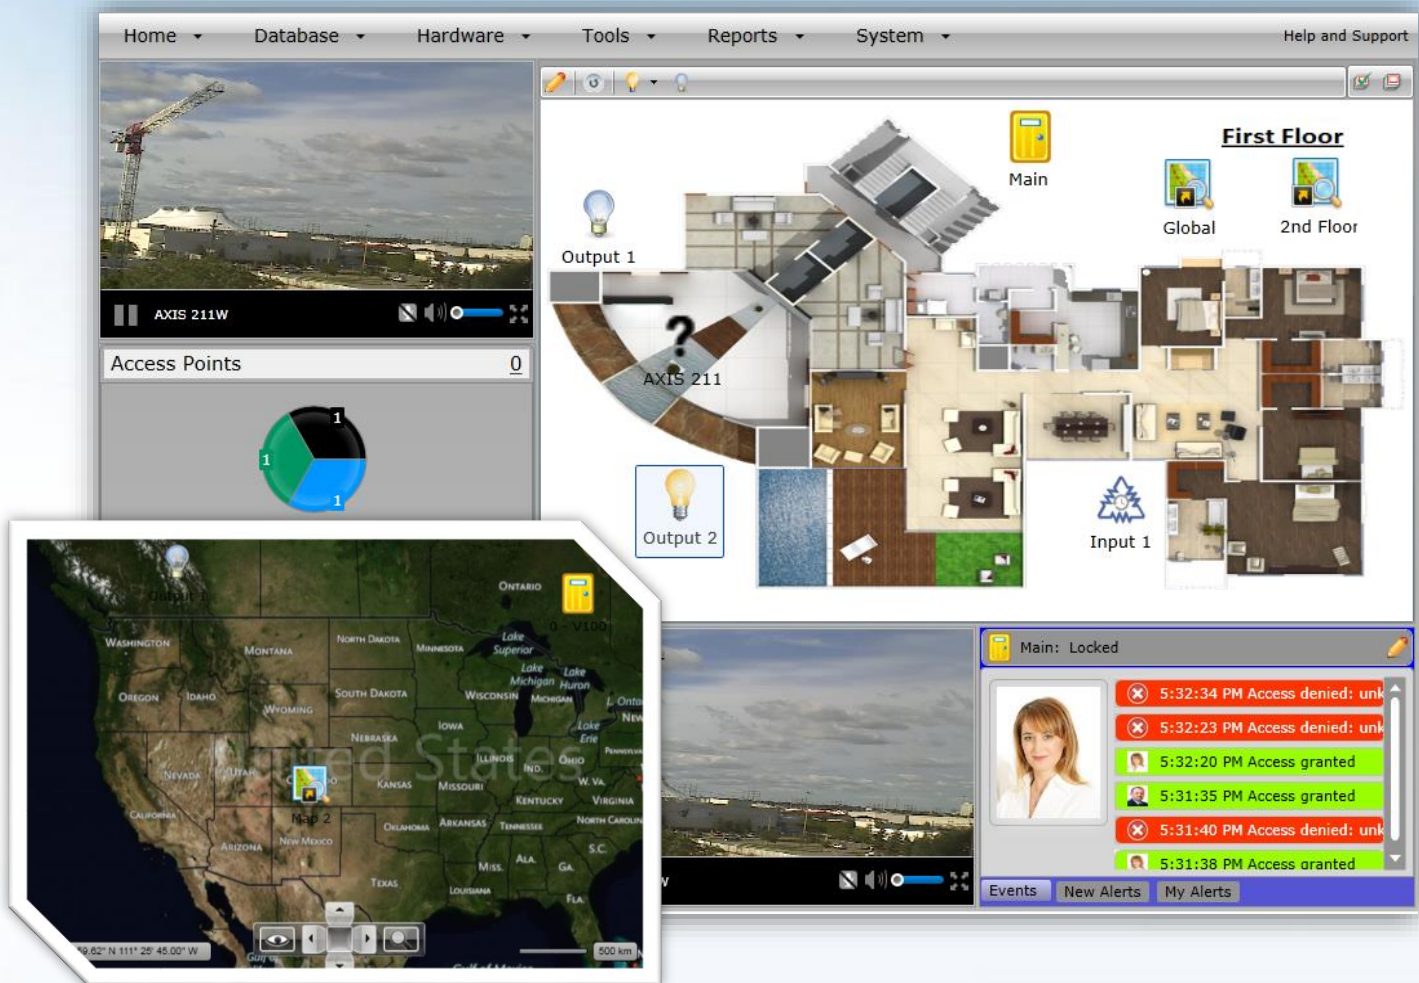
Home Database Hardware Tools Reports System Help and Support

AXIS 211W

Access Points 0

1
1
1

Main

First Floor

Global 2nd Floor

Output 1

AXIS 211

Output 2

Input 1

ONTARIO
0 - V100
Output 1
WASHINGTON MONTANA NORTH DAKOTA MINNESOTA Lake Superior
OREGON IDAHO SOUTH DAKOTA WISCONSIN Lake Michigan Lake Huron MICHIGAN Ontario New
WYOMING IOWA Lake Erie
NEVADA UTAH NEBRASKA United States ILLINOIS IND. OHIO PENNSYLVANIA
CALIFORNIA KANSAS MISSOURI KENTUCKY W. VA. VIRGINIA
Map 2
ARIZONA NEW MEXICO OKLAHOMA ARKANSAS TENNESSEE NORTH CAROLINA
S.C.
MISS. ALA. GA.
TEXAS LOUISIANA FLA.
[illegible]9.62" N 111° 25' 45.00" W 500 km
Gulf of Mexico

Main: Locked

5:32:34 PM Access denied: unk
5:32:23 PM Access denied: unk
5:32:20 PM Access granted
5:31:35 PM Access granted
5:31:40 PM Access denied: unk
5:31:38 PM Access granted

Events New Alerts My Alerts